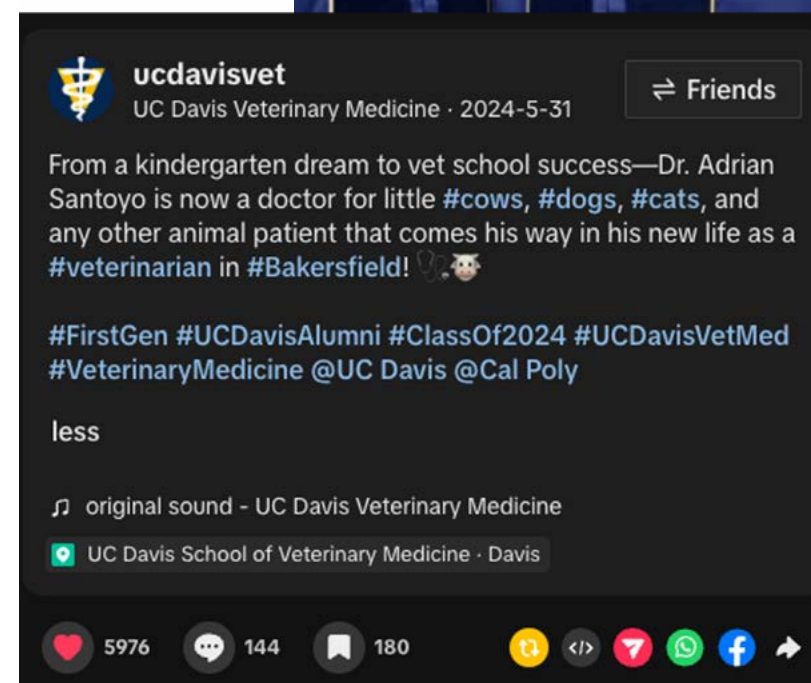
ucdavisvet
UC Davis Veterinary Medicine · 2024-5-31

⇌ Friends

From a kindergarten dream to vet school success—Dr. Adrian Santoyo is now a doctor for little #cows, #dogs, #cats, and any other animal patient that comes his way in his new life as a #veterinarian in #Bakersfield! 🩺🐮

#FirstGen #UCDavisAlumni #ClassOf2024 #UCDavisVetMed #VeterinaryMedicine @UC Davis @Cal Poly

less

♫ original sound - UC Davis Veterinary Medicine

UC Davis School of Veterinary Medicine · Davis

5976 144 180